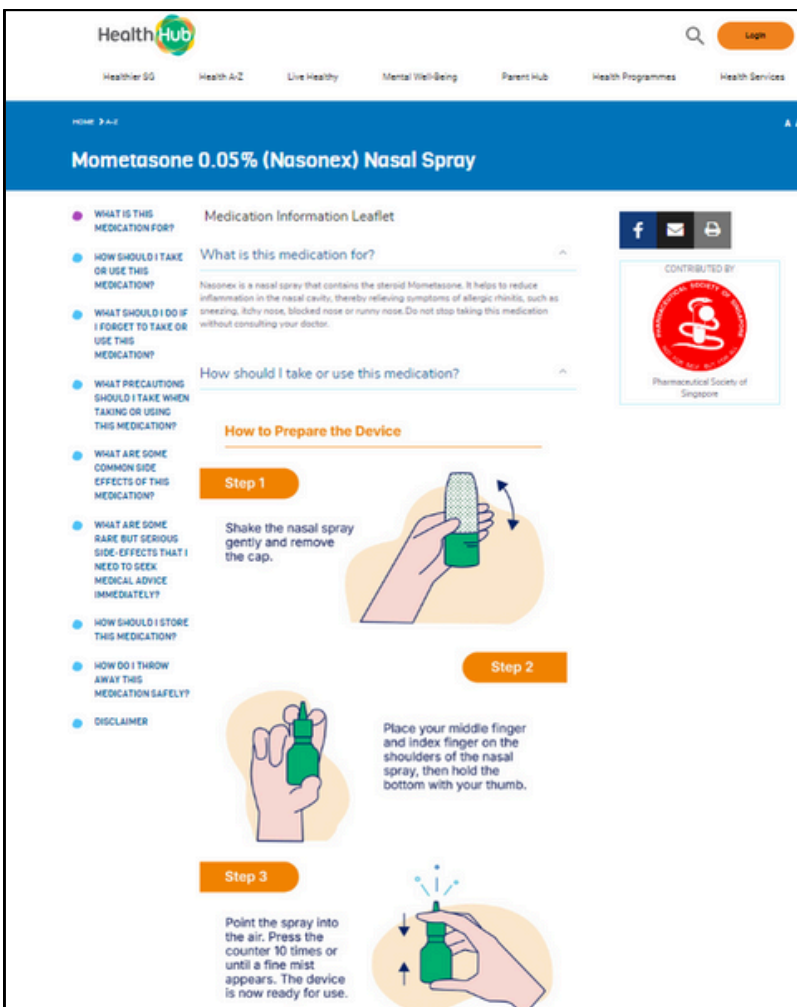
HealthHub

Login

Healthier SG Health A-Z Live Healthy Mental Well-Being Parent Hub Health Programmes Health Services

HOME > A-Z

A

Mometasone 0.05% (Nasonex) Nasal Spray

WHAT IS THIS MEDICATION FOR?

HOW SHOULD I TAKE OR USE THIS MEDICATION?

WHAT SHOULD I DO IF I FORGET TO TAKE OR USE THIS MEDICATION?

WHAT PRECAUTIONS SHOULD I TAKE WHEN TAKING OR USING THIS MEDICATION?

WHAT ARE SOME COMMON SIDE EFFECTS OF THIS MEDICATION?

WHAT ARE SOME RARE BUT SERIOUS SIDE-EFFECTS THAT I NEED TO SEEK MEDICAL ADVICE IMMEDIATELY?

HOW SHOULD I STORE THIS MEDICATION?

HOW DO I THROW AWAY THIS MEDICATION SAFELY?

DISCLAIMER

Medication Information Leaflet

What is this medication for?

Nasonex is a nasal spray that contains the steroid Mometasone. It helps to reduce inflammation in the nasal cavity, thereby relieving symptoms of allergic rhinitis, such as sneezing, itchy nose, blocked nose or runny nose. Do not stop taking this medication without consulting your doctor.

How should I take or use this medication?

How to Prepare the Device

Step 1

Shake the nasal spray gently and remove the cap.

Step 2

Place your middle finger and index finger on the shoulders of the nasal spray, then hold the bottom with your thumb.

Step 3

Point the spray into the air. Press the counter 10 times or until a fine mist appears. The device is now ready for use.

CONTRIBUTED BY

PHARMACEUTICAL SOCIETY OF SINGAPORE

Pharmaceutical Society of Singapore